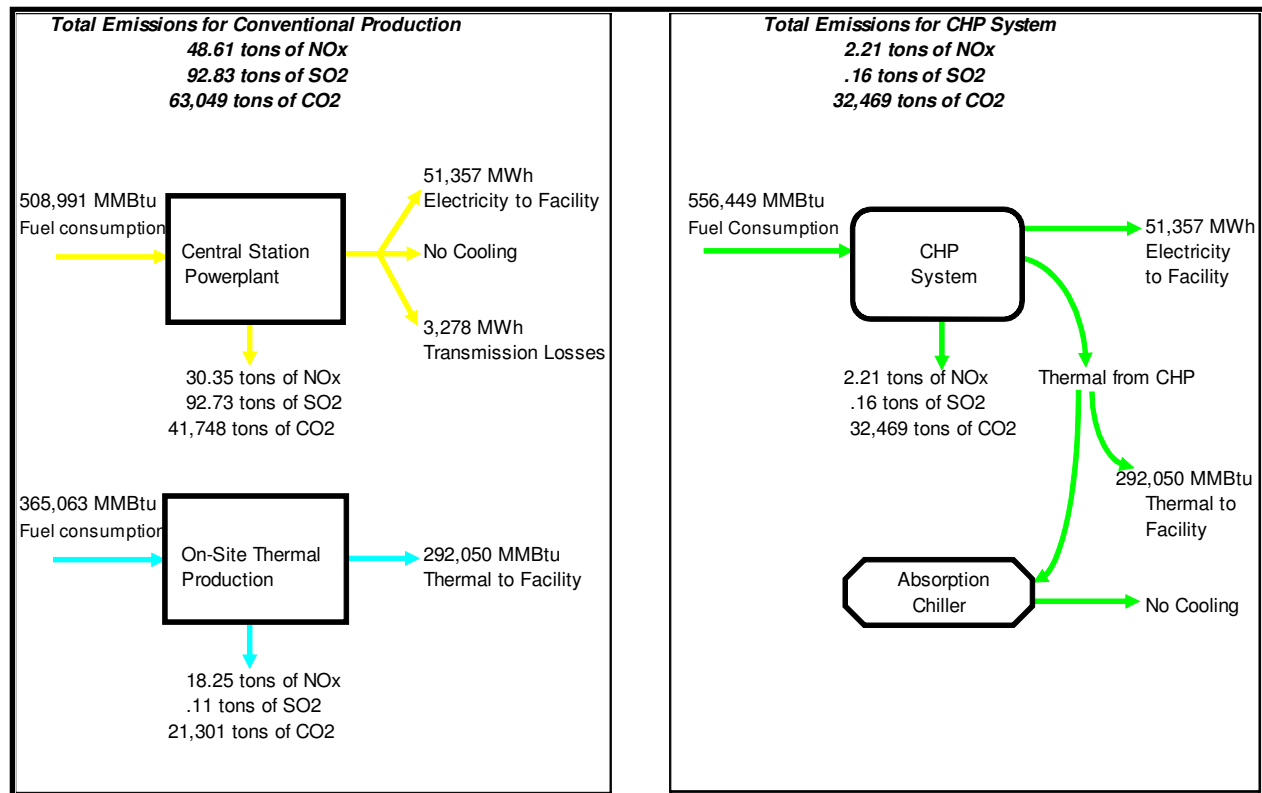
Total Emissions for Conventional Production
48.61 tons of NOx
92.83 tons of SO2
63,049 tons of CO2

508,991 MMBtu
Fuel consumption

Central Station Powerplant

51,357 MWh
Electricity to Facility

No Cooling

3,278 MWh
Transmission Losses

30.35 tons of NOx
92.73 tons of SO2
41,748 tons of CO2

365,063 MMBtu
Fuel consumption

On-Site Thermal Production

292,050 MMBtu
Thermal to Facility

18.25 tons of NOx
.11 tons of SO2
21,301 tons of CO2

Total Emissions for CHP System
2.21 tons of NOx
.16 tons of SO2
32,469 tons of CO2

556,449 MMBtu
Fuel Consumption

CHP System

51,357 MWh
Electricity to Facility

2.21 tons of NOx
.16 tons of SO2
32,469 tons of CO2

Thermal from CHP

292,050 MMBtu
Thermal to Facility

Absorption Chiller

No Cooling